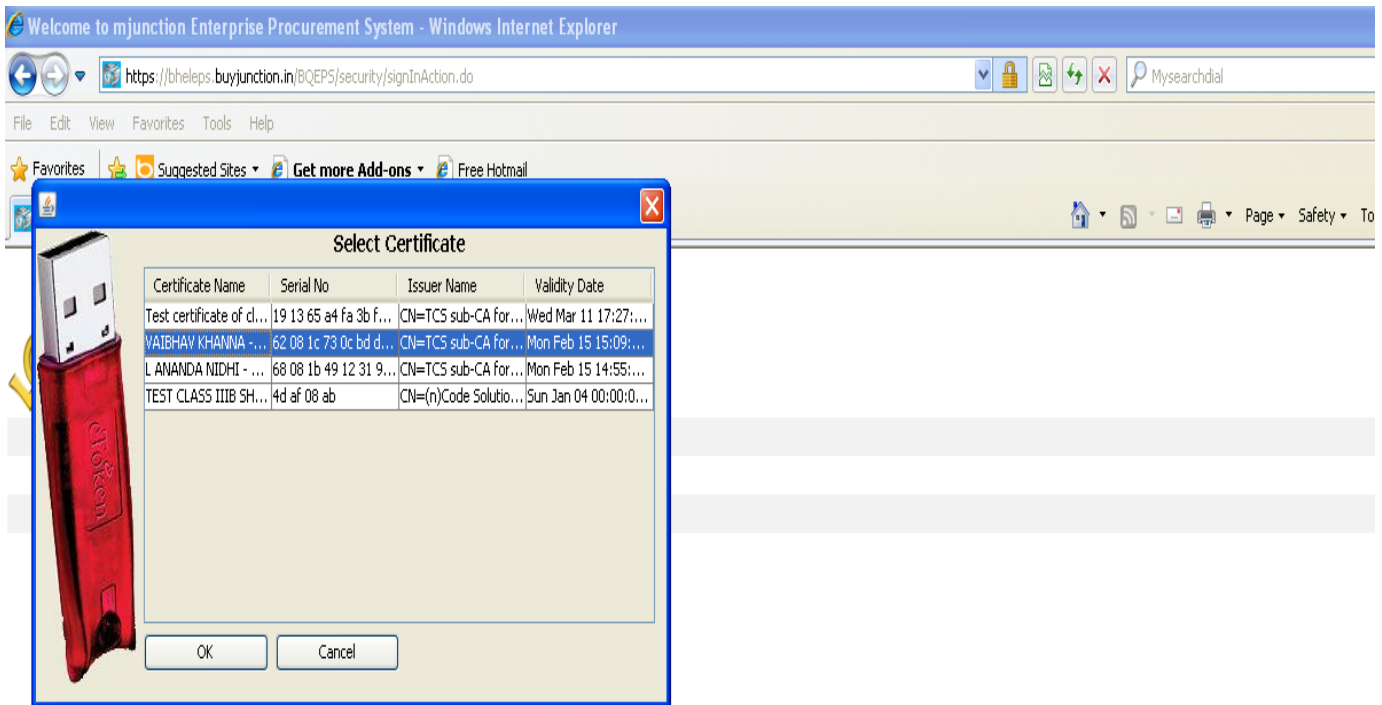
Welcome to mjunction Enterprise Procurement System - Windows Internet Explorer

https://bheleps.buyjunction.in/BQEPS/security/signInAction.do

Mysearchdial

File Edit View Favorites Tools Help

Favorites | Suggested Sites ▾ Get more Add-ons ▾ Free Hotmail

Page ▾ Safety ▾ To

Select Certificate

| Certificate Name | Serial No | Issuer Name | Validity Date |
|---|---|---|---|
| Test certificate of cl... | 19 13 65 a4 fa 3b f... | CN=TCS sub-CA for... | Wed Mar 11 17:27:... |
| VAIBHAV KHANNA -... | 62 08 1c 73 0c bd d... | CN=TCS sub-CA for... | Mon Feb 15 15:09:... |
| L ANANDA NIDHI - ... | 68 08 1b 49 12 31 9... | CN=TCS sub-CA for... | Mon Feb 15 14:55:... |
| TEST CLASS IIIB SH... | 4d af 08 ab | CN=(n)Code Solutio... | Sun Jan 04 00:00:0... |

eToken

OK

Cancel